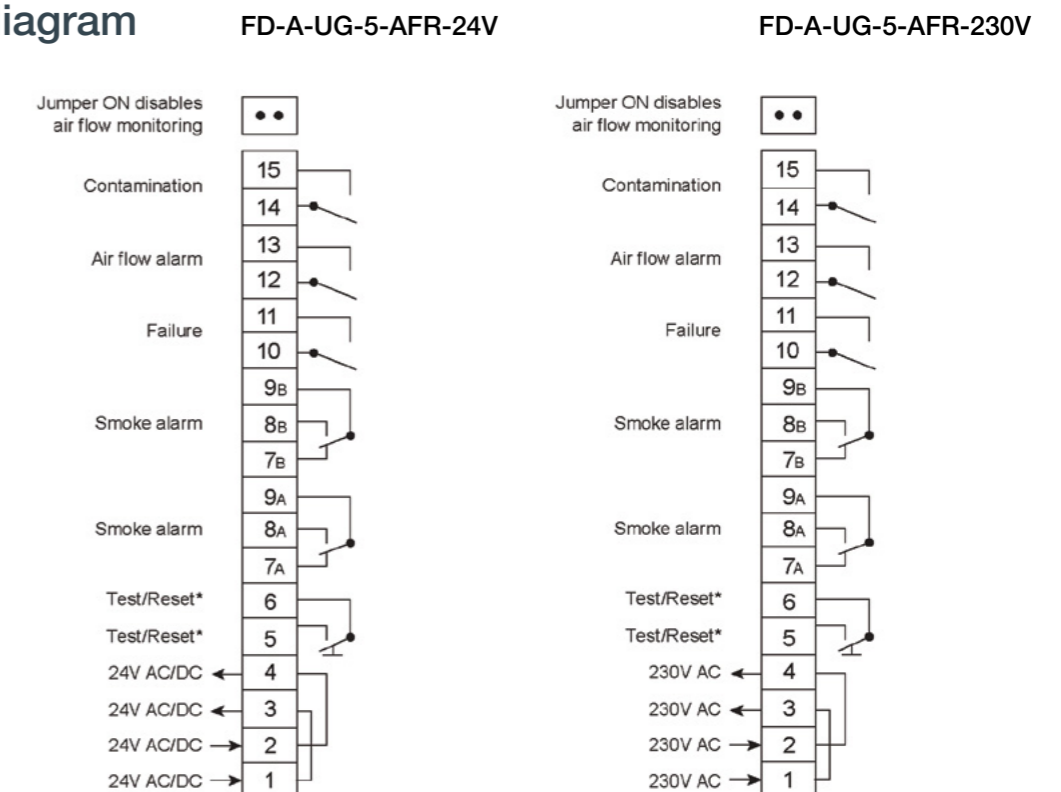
iagram

FD-A-UG-5-AFR-24V

Jumper ON disables air flow monitoring

Contamination 15 14

Air flow alarm 13 12

Failure 11 10

Smoke alarm 9B 8B 7B

Smoke alarm 9A 8A 7A

Test/Reset* 6

Test/Reset* 5

24V AC/DC 4

24V AC/DC 3

24V AC/DC 2

24V AC/DC 1

FD-A-UG-5-AFR-230V

Jumper ON disables air flow monitoring

Contamination 15 14

Air flow alarm 13 12

Failure 11 10

Smoke alarm 9B 8B 7B

Smoke alarm 9A 8A 7A

Test/Reset* 6

Test/Reset* 5

230V AC 4

230V AC 3

230V AC 2

230V AC 1